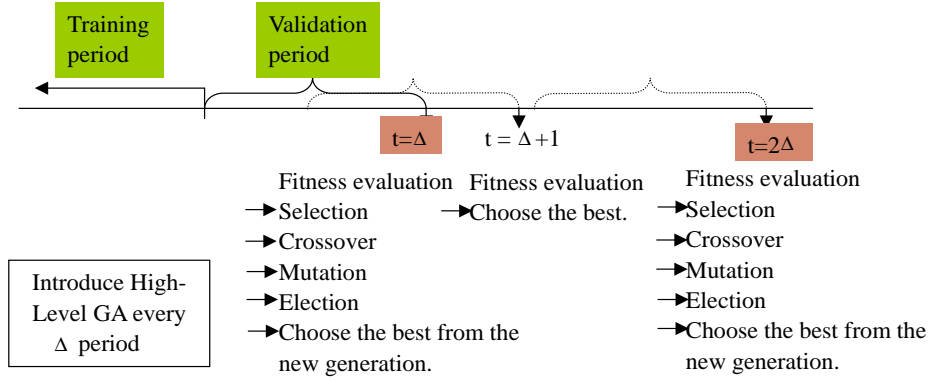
Training period

Validation period

t=Δ

t = Δ +1

t=2Δ

Fitness evaluation
→Selection
→Crossover
→Mutation
→Election
→Choose the best from the new generation.

Fitness evaluation
→Choose the best.

Fitness evaluation
→Selection
→Crossover
→Mutation
→Election
→Choose the best from the new generation.

Introduce High-Level GA every Δ period